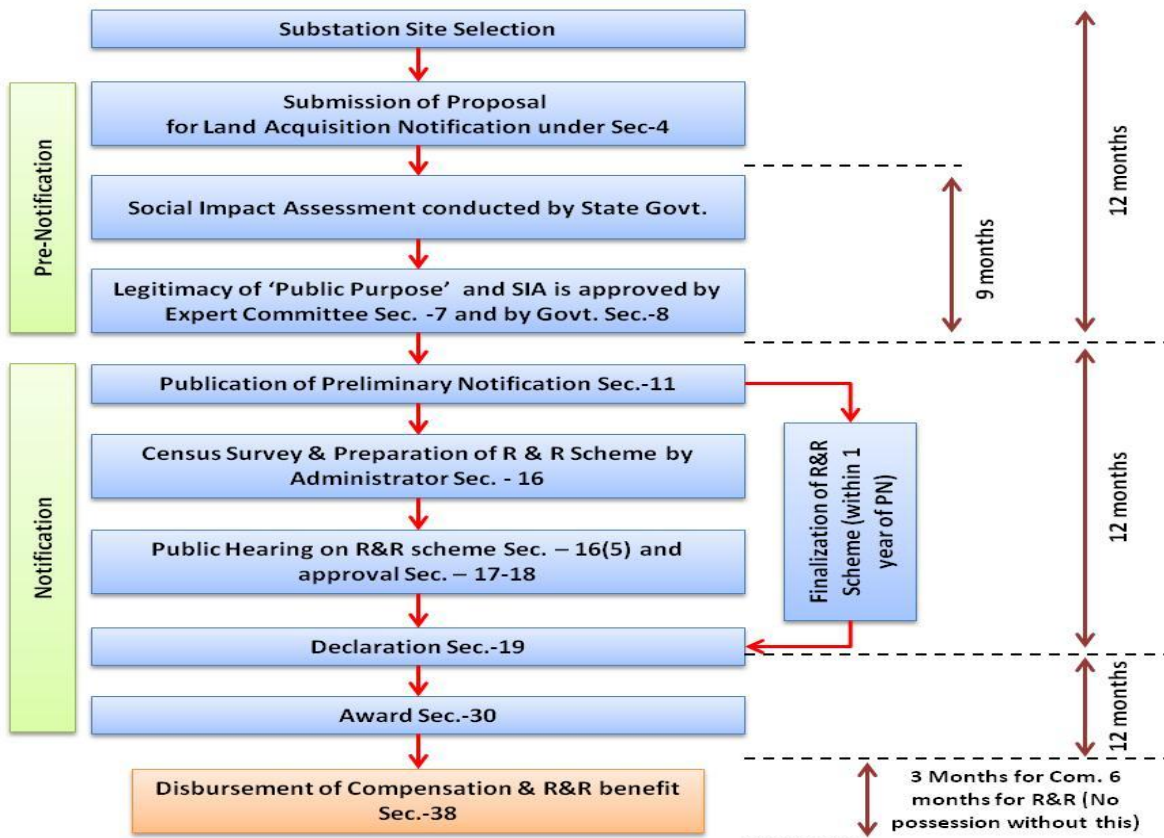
Substation Site Selection

Submission of Proposal for Land Acquisition Notification under Sec-4

Pre-Notification

Social Impact Assessment conducted by State Govt.

Legitimacy of 'Public Purpose' and SIA is approved by Expert Committee Sec. -7 and by Govt. Sec.-8

9 months

12 months

Notification

Publication of Preliminary Notification Sec.-11

Census Survey & Preparation of R & R Scheme by Administrator Sec. - 16

Public Hearing on R&R scheme Sec. – 16(5) and approval Sec. – 17-18

Finalization of R&R Scheme (within 1 year of PN)

Declaration Sec.-19

12 months

Award Sec.-30

12 months

Disbursement of Compensation & R&R benefit Sec.-38

3 Months for Com. 6 months for R&R (No possession without this)